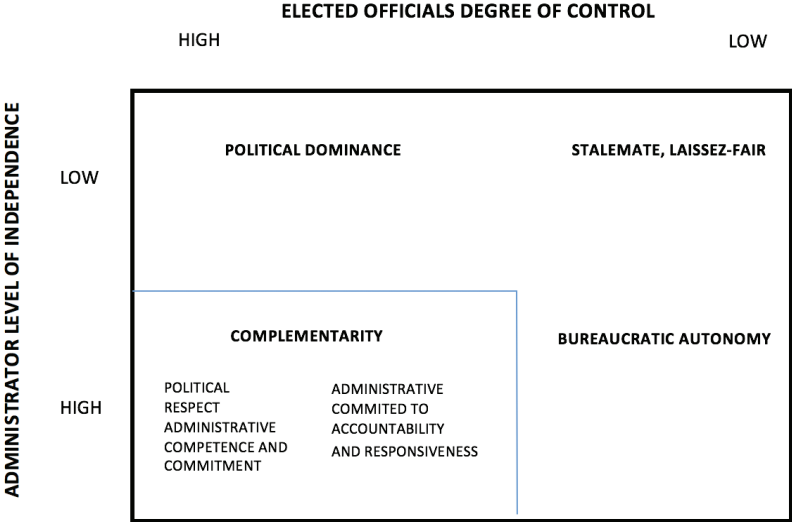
ELECTED OFFICIALS DEGREE OF CONTROL

HIGH

LOW

ADMINISTRATOR LEVEL OF INDEPENDENCE

LOW

HIGH

POLITICAL DOMINANCE

STALEMATE, LAISSEZ-FAIR

COMPLEMENTARITY

BUREAUCRATIC AUTONOMY

POLITICAL RESPECT ADMINISTRATIVE COMPETENCE AND COMMITMENT

ADMINISTRATIVE COMMITED TO ACCOUNTABILITY AND RESPONSIVENESS